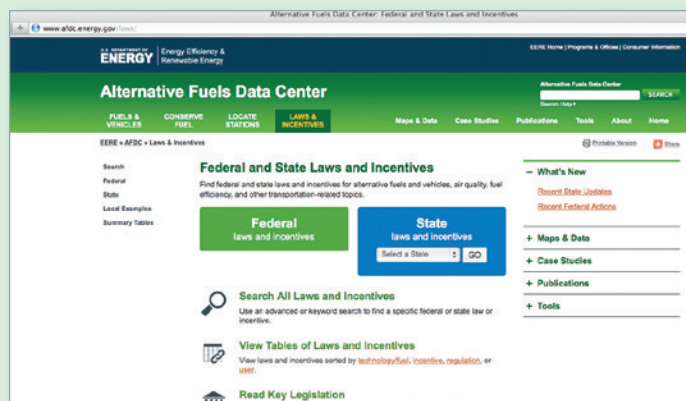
Alternative Fuels Data Center: Federal and State Laws and Incentives

www.afdc.energy.gov/laws/

U.S. DEPARTMENT OF ENERGY | Energy Efficiency & Renewable Energy

EERE Home | Programs & Offices | Consumer Information

Alternative Fuels Data Center

Alternative Fuels Data Center

SEARCH

Search | Help

FUELS & VEHICLES | CONSERVE FUEL | LOCATE STATIONS | LAWS & INCENTIVES | Maps & Data | Case Studies | Publications | Tools | About | Home

EERE » AFDC » Laws & Incentives

Printable Version | Share

Search
Federal
State
Local Examples
Summary Tables

Federal and State Laws and Incentives

Find federal and state laws and incentives for alternative fuels and vehicles, air quality, fuel efficiency, and other transportation-related topics.

Federal
laws and incentives

State
laws and incentives

Select a State | GO

Search All Laws and Incentives

Use an advanced or keyword search to find a specific federal or state law or incentive.

View Tables of Laws and Incentives

View laws and incentives sorted by technology/fuel, incentive, regulation, or user.

Read Key Legislation

– What's New

Recent State Updates

Recent Federal Actions

+ Maps & Data

+ Case Studies

+ Publications

+ Tools